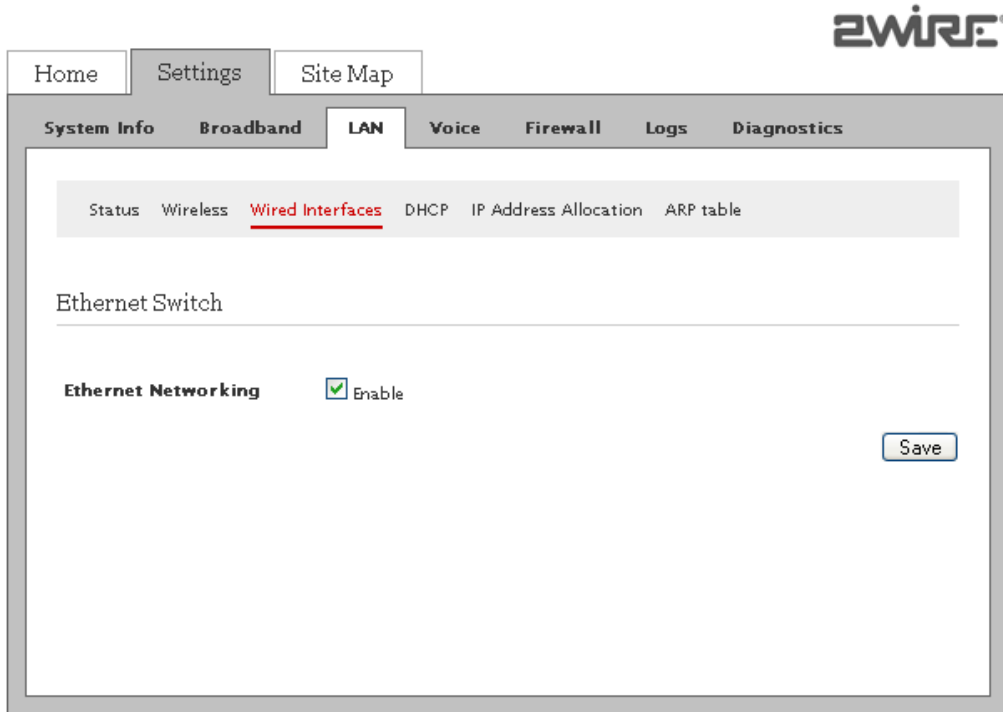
2WIRE

Home Settings Site Map

System Info Broadband LAN Voice Firewall Logs Diagnostics

Status Wireless Wired Interfaces DHCP IP Address Allocation ARP table

Ethernet Switch

Ethernet Networking Enable

Save